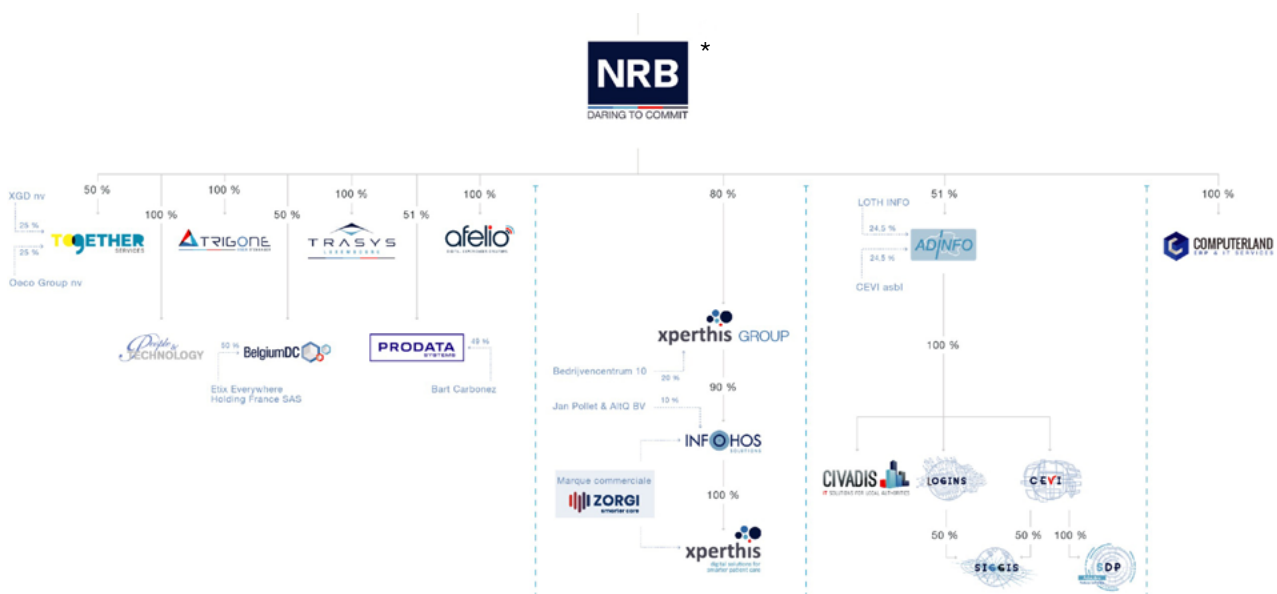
NRB *
DARING TO COMMIT

50 %
XGD nv
25 %
25 %
Oeco Group nv
TOGETHER SERVICES

100 %
TRIGONE
People & Technology

100 %

50 %
50 %
BelgiumDC
Etix Everywhere Holding France SAS

100 %
TRASYS LUXEMBOURG

51 %
PRODATA SYSTEMS
49 %
Bart Carbonez

100 %
afelio

80 %
xperthis GROUP
Bedrijvencentrum 10
20 %
90 %
Jan Pollet & AltQ BV
10 %
INFOHOS SOLUTIONS
Marque commerciale
ZORGI
100 %
xperthis

51 %
LOTH INFO
24.5 %
24.5 %
CEVI asbl
ADINFO
100 %
CIVADIS
LOGINS
CEVI
50 %
50 %
100 %
SIGGIS
SDP

100 %
COMPUTERLAND ERP & IT SERVICES